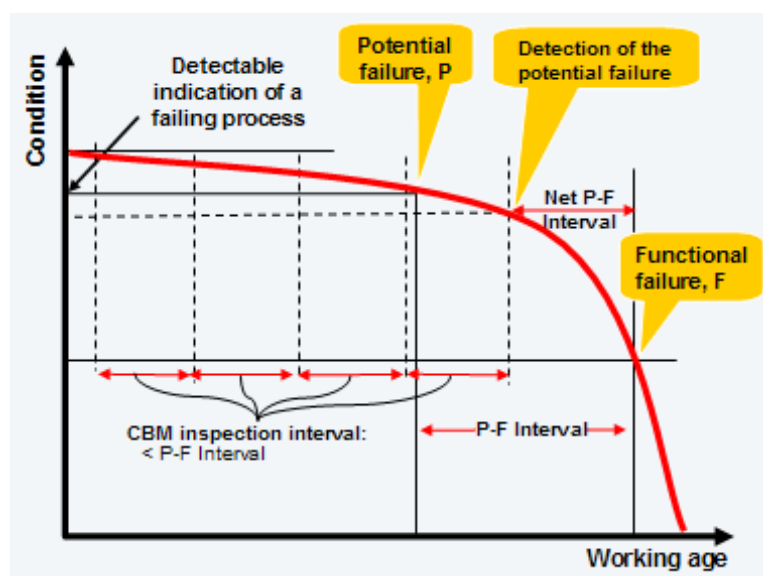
Condition

Detectable indication of a failing process

Potential failure, P

Detection of the potential failure

Net P-F Interval

Functional failure, F

CBM inspection interval:
< P-F Interval

P-F Interval

Working age